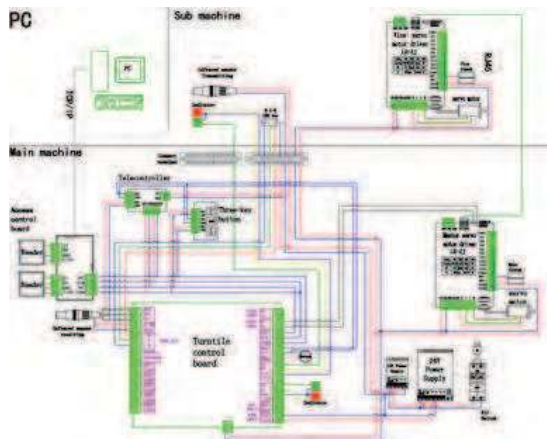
PC

Sub machine

TCP/IP

PC

Infrared sensor (receiving)

Indicator

Main machine

Telecontroller

Reader control board

Reader

Reader

Infrared sensor (sending)

Turnstile control board

24V Power Supply

Indicator

Slave motor drive

Master motor drive

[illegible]